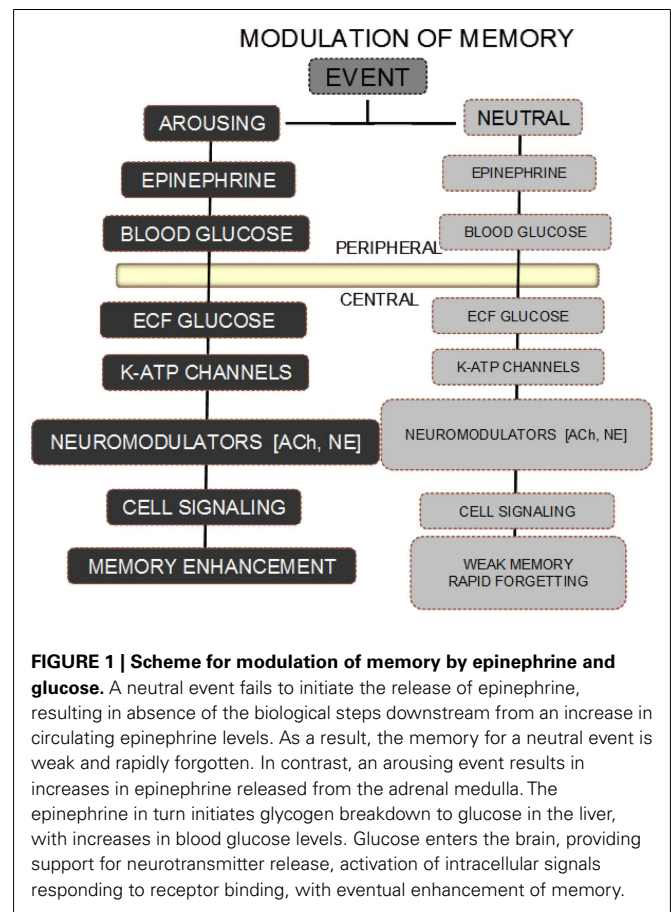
MODULATION OF MEMORY

EVENT

AROUSING

NEUTRAL

EPINEPHRINE

EPINEPHRINE

BLOOD GLUCOSE

BLOOD GLUCOSE

PERIPHERAL

CENTRAL

ECF GLUCOSE

ECF GLUCOSE

K-ATP CHANNELS

K-ATP CHANNELS

NEUROMODULATORS [ACh, NE]

NEUROMODULATORS [ACh, NE]

CELL SIGNALING

CELL SIGNALING

MEMORY ENHANCEMENT

WEAK MEMORY RAPID FORGETTING

**FIGURE 1 | Scheme for modulation of memory by epinephrine and glucose.** A neutral event fails to initiate the release of epinephrine, resulting in absence of the biological steps downstream from an increase in circulating epinephrine levels. As a result, the memory for a neutral event is weak and rapidly forgotten. In contrast, an arousing event results in increases in epinephrine released from the adrenal medulla. The epinephrine in turn initiates glycogen breakdown to glucose in the liver, with increases in blood glucose levels. Glucose enters the brain, providing support for neurotransmitter release, activation of intracellular signals responding to receptor binding, with eventual enhancement of memory.